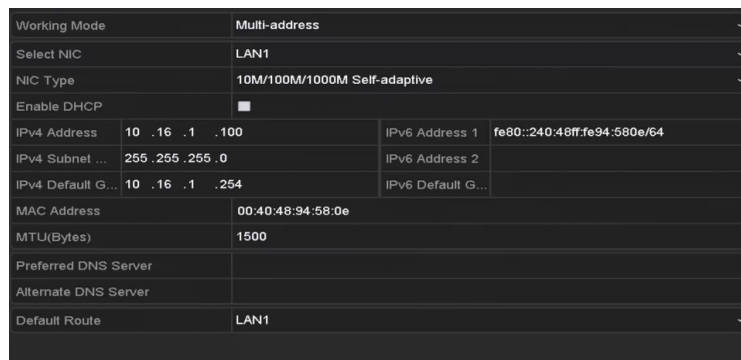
| Working Mode | Multi-address | | |
|---|---|---|---|
| Select NIC | LAN1 | | |
| NIC Type | 10M/100M/1000M Self-adaptive | | |
| Enable DHCP | | | |
| IPv4 Address | 10 .16 .1 .100 | IPv6 Address 1 | fe80::240:48ff:fe94:580e/64 |
| IPv4 Subnet ... | 255 .255 .255 .0 | IPv6 Address 2 | |
| IPv4 Default G... | 10 .16 .1 .254 | IPv6 Default G... | |
| MAC Address | 00:40:48:94:58:0e | | |
| MTU(Bytes) | 1500 | | |
| Preferred DNS Server | | | |
| Alternate DNS Server | | | |
| Default Route | LAN1 | | |